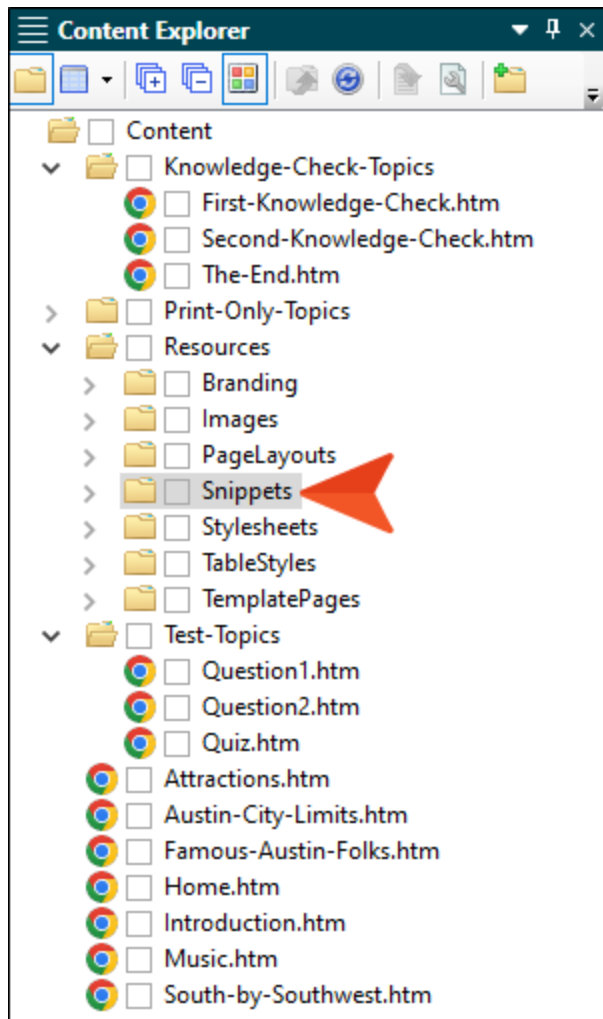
Content Explorer

Content
Knowledge-Check-Topics
First-Knowledge-Check.htm
Second-Knowledge-Check.htm
The-End.htm
Print-Only-Topics
Resources
Branding
Images
PageLayouts
Snippets
Stylesheets
TableStyles
TemplatePages
Test-Topics
Question1.htm
Question2.htm
Quiz.htm
Attractions.htm
Austin-City-Limits.htm
Famous-Austin-Folks.htm
Home.htm
Introduction.htm
Music.htm
South-by-Southwest.htm